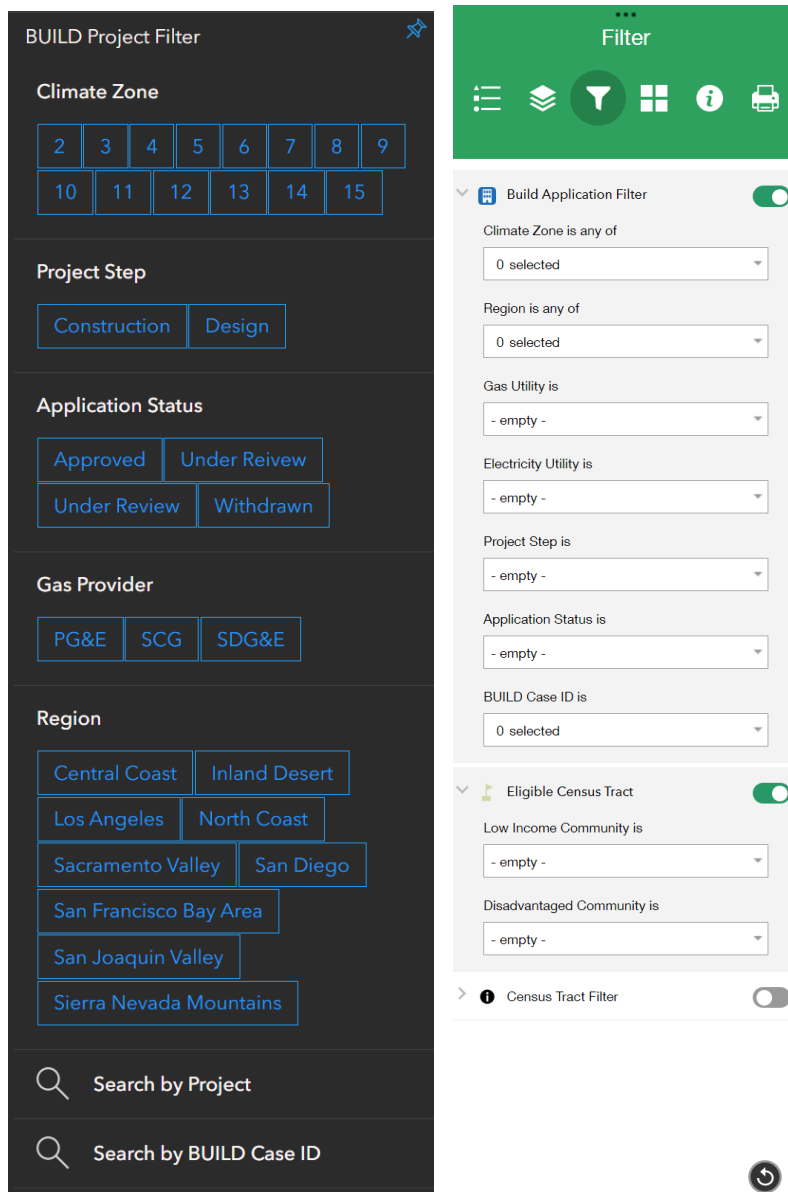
BUILD Project Filter

Climate Zone

2 3 4 5 6 7 8 9
10 11 12 13 14 15

Project Step

Construction Design

Application Status

Approved Under Reiwew
Under Review Withdrawn

Gas Provider

PG&E SCG SDG&E

Region

Central Coast Inland Desert
Los Angeles North Coast
Sacramento Valley San Diego
San Francisco Bay Area
San Joaquin Valley
Sierra Nevada Mountains

Search by Project

Search by BUILD Case ID

Filter

Build Application Filter

Climate Zone is any of
0 selected

Region is any of
0 selected

Gas Utility is
- empty -

Electricity Utility is
- empty -

Project Step is
- empty -

Application Status is
- empty -

BUILD Case ID is
0 selected

Eligible Census Tract

Low Income Community is
- empty -

Disadvantaged Community is
- empty -

Census Tract Filter